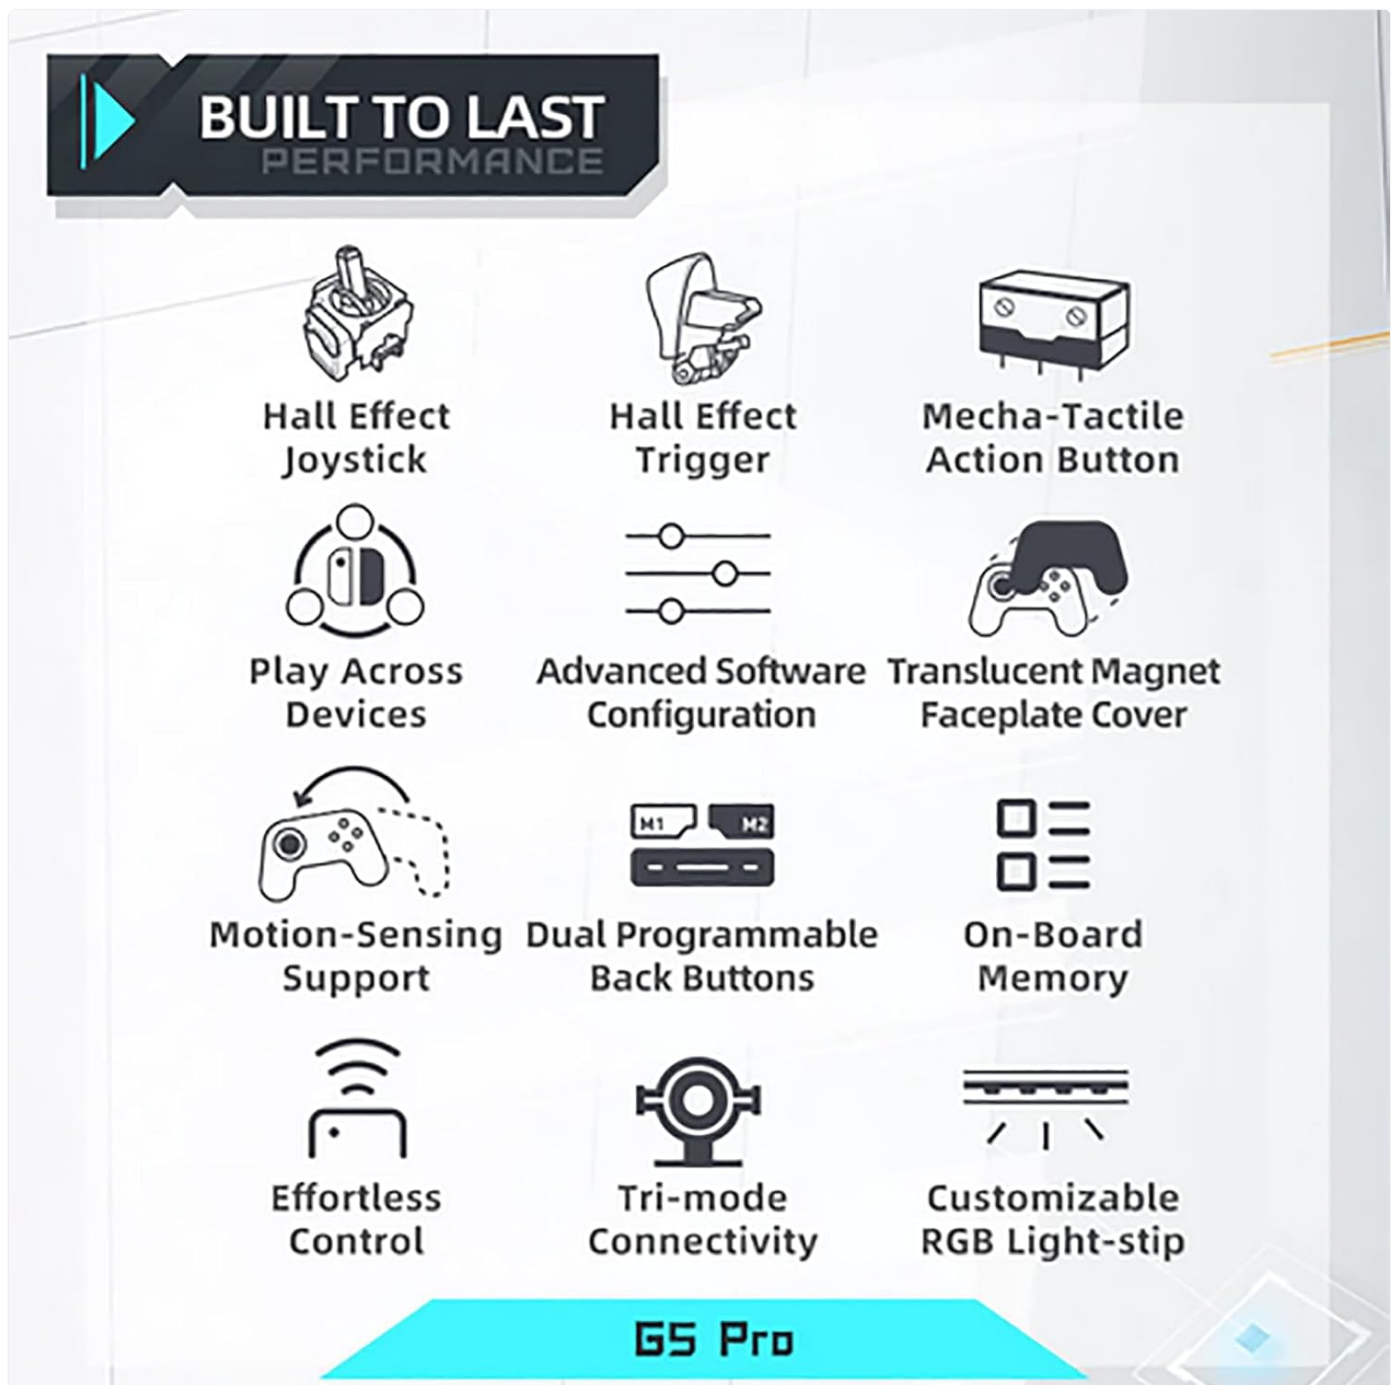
BUILT TO LAST
PERFORMANCE

M1 M2

Hall Effect Joystick

Hall Effect Trigger

Mecha-Tactile Action Button

Play Across Devices

Advanced Software Configuration

Translucent Magnet Faceplate Cover

Motion-Sensing Support

Dual Programmable Back Buttons

On-Board Memory

Effortless Control

Tri-mode Connectivity

Customizable RGB Light-stip

G5 Pro